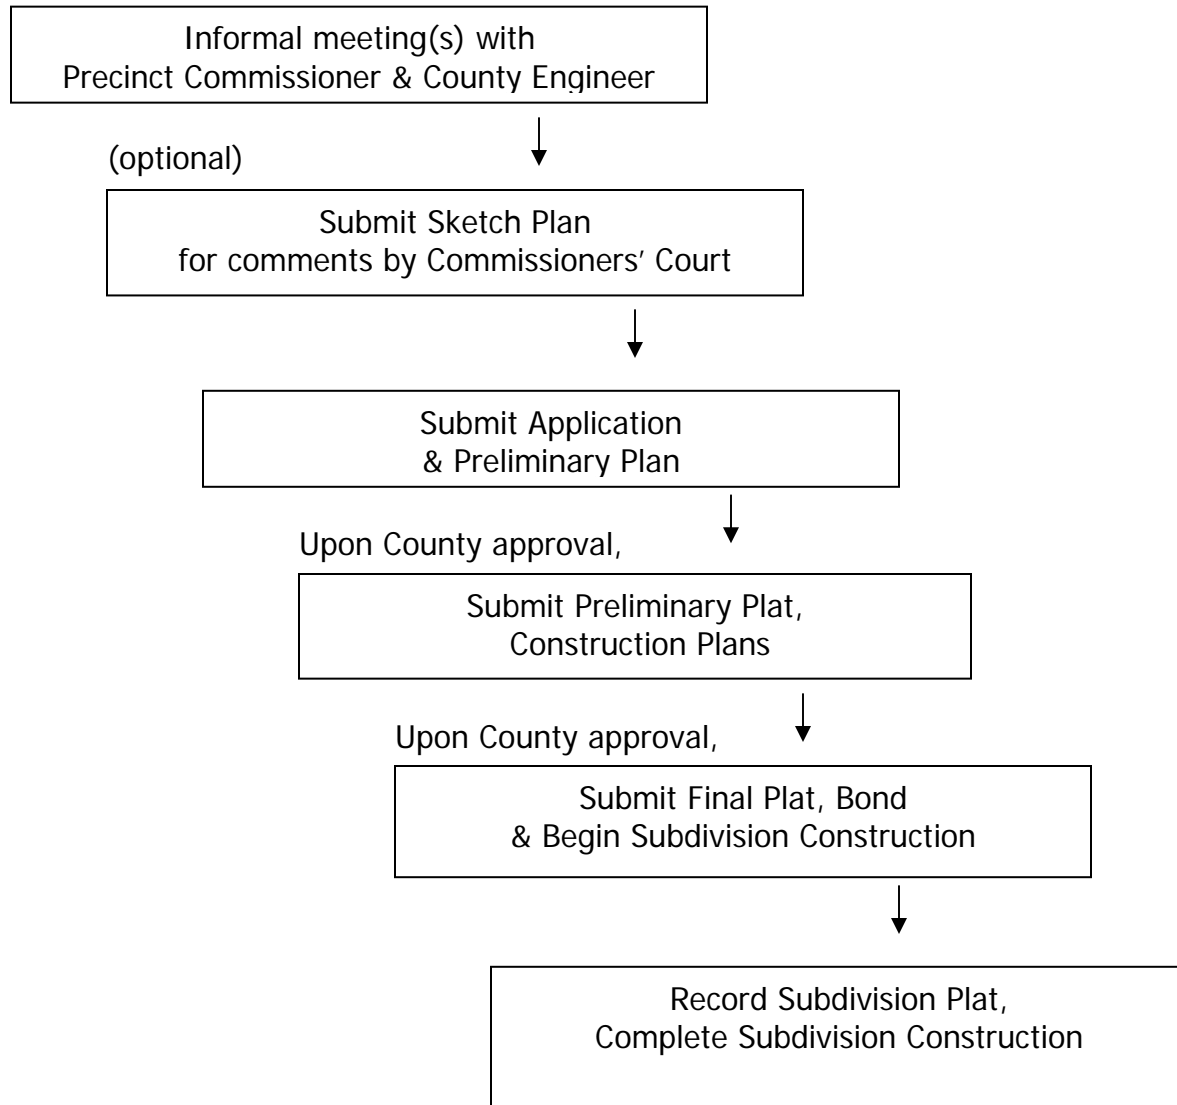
Informal meeting(s) with
Precinct Commissioner & County Engineer

(optional)

Submit Sketch Plan
for comments by Commissioners' Court

Submit Application
& Preliminary Plan

Upon County approval,

Submit Preliminary Plat,
Construction Plans

Upon County approval,

Submit Final Plat, Bond
& Begin Subdivision Construction

Record Subdivision Plat,
Complete Subdivision Construction